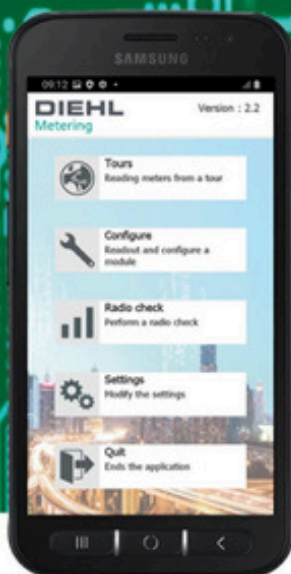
SAMSUNG

09:12

DIEHL
Metering

Version : 2.2

Tours
Reading meters from a tour

Configure
Readout and configure a module

Radio check
Perform a radio check

Settings
Modify the settings

Quit
Ends the application